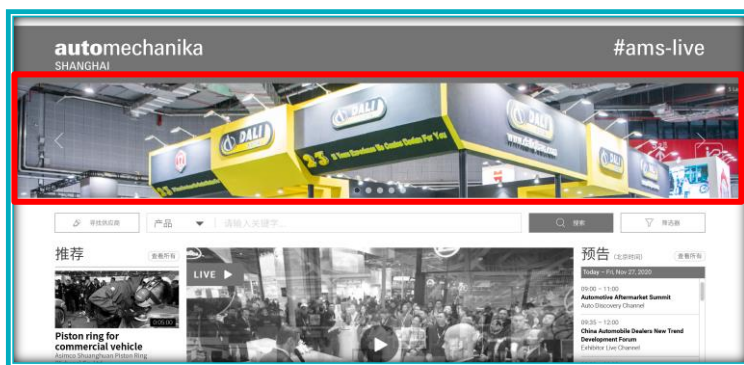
automechanika SHANGHAI

#ams-live

DALI

33 Years Excellence To Create Better For You

DALI

寻找供应商

产品

请输入关键字...

搜索

筛选器

推荐

查看所有

05:00

Piston ring for commercial vehicle

Asimco Shuanghuan Piston Ring

LIVE

预告 (北京时间)

查看所有

Today – Fri, Nov 27, 2020

09:00 – 11:00

Automotive Aftermarket Summit

Auto Discovery Channel

09:35 – 12:00

China Automobile Dealers New Trend Development Forum

Exhibitor Live Channel